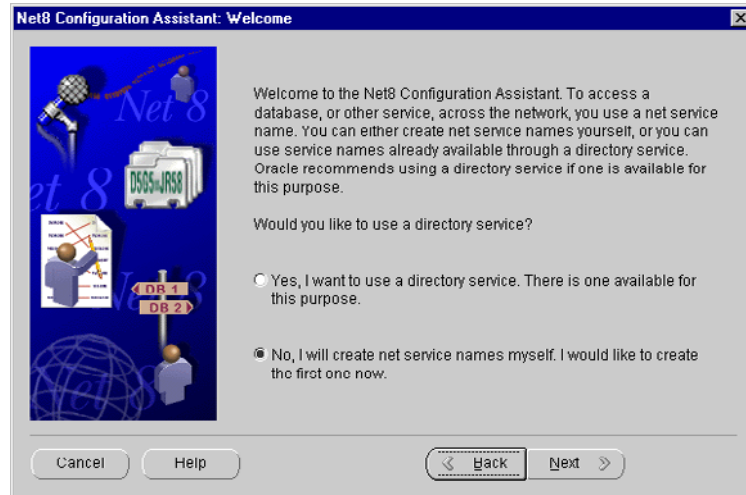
Net8 Configuration Assistant: Welcome

Net 8

et 8

D565 JR58

DB 1

DB 2

Welcome to the Net8 Configuration Assistant. To access a database, or other service, across the network, you use a net service name. You can either create net service names yourself, or you can use service names already available through a directory service. Oracle recommends using a directory service if one is available for this purpose.

Would you like to use a directory service?

Yes, I want to use a directory service. There is one available for this purpose.

No, I will create net service names myself. I would like to create the first one now.

Cancel

Help

Back

Next